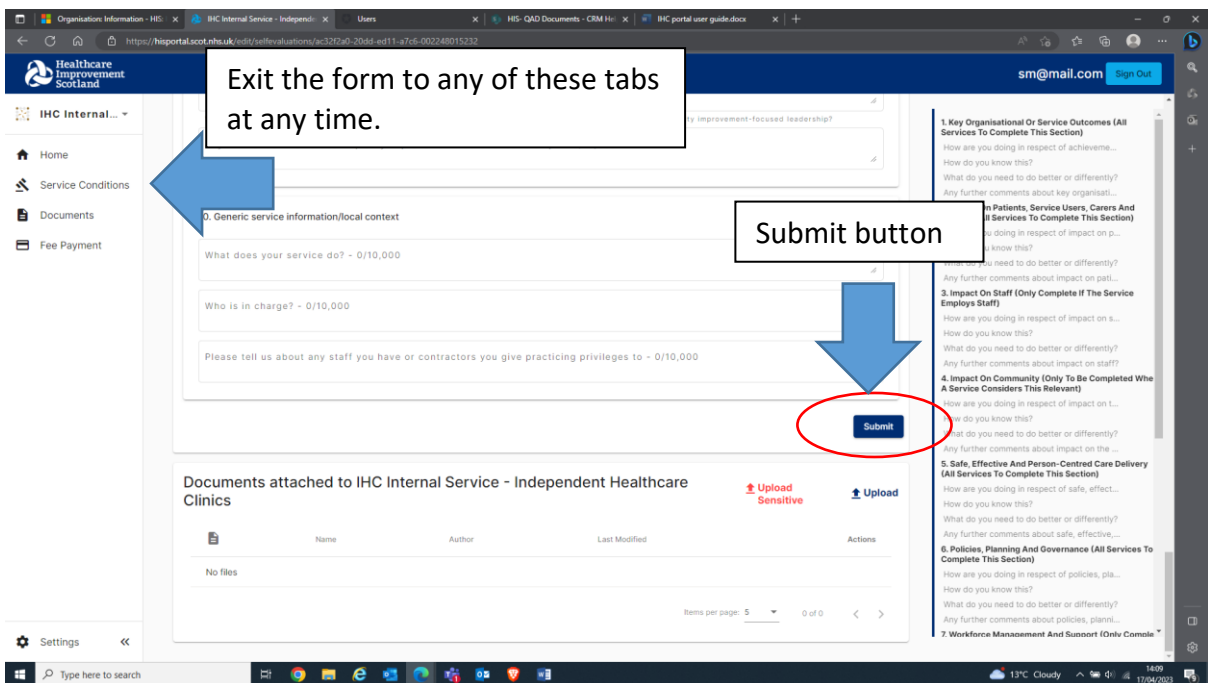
Organisation: Information - HIS ×
IHC Internal Service - Independe ×
Users ×
HIS- QAD Documents - CRM Hi ×
IHC portal user guide.docx ×
https://hisportal.scot.nhs.uk/edit/selfevaluations/ac32f2a0-20dd-ed11-a7c6-002248015232

Healthcare Improvement Scotland

Exit the form to any of these tabs at any time.

sm@mail.com Sign Out

IHC Internal...
Home
Service Conditions
Documents
Fee Payment

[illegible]ty improvement-focused leadership?

0. Generic service information/local context

Submit button

What does your service do? - 0/10,000
Who is in charge? - 0/10,000
Please tell us about any staff you have or contractors you give practicing privileges to - 0/10,000

Submit

Documents attached to IHC Internal Service - Independent Healthcare Clinics

Upload Sensitive
Upload

| | Name | Author | Last Modified | Actions |
|---|---|---|---|---|
| No files | | | | |

Items per page: 5 0 of 0

Settings

1. Key Organisational Or Service Outcomes (All Services To Complete This Section)
How are you doing in respect of achieveme...
How do you know this?
What do you need to do better or differently?
Any further comments about key organisati...
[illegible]n Patients, Service Users, Carers And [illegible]ll Services To Complete This Section)
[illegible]u doing in respect of impact on p...
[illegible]u know this?
What do you need to do better or differently?
Any further comments about impact on pati...
3. Impact On Staff (Only Complete If The Service Employs Staff)
How are you doing in respect of impact on s...
How do you know this?
What do you need to do better or differently?
Any further comments about impact on staff?
4. Impact On Community (Only To Be Completed Whe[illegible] A Service Considers This Relevant)
How are you doing in respect of impact on t...
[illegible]w do you know this?
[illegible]hat do you need to do better or differently?
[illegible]ny further comments about impact on the ...
5. Safe, Effective And Person-Centred Care Delivery (All Services To Complete This Section)
How are you doing in respect of safe, effect...
How do you know this?
What do you need to do better or differently?
Any further comments about safe, effective,...
6. Policies, Planning And Governance (All Services To Complete This Section)
How are you doing in respect of policies, pla...
How do you know this?
What do you need to do better or differently?
Any further comments about policies, planni...
7. Workforce Management And Support (Only Comple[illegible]

Type here to search
13°C Cloudy
14:09
17/04/2023